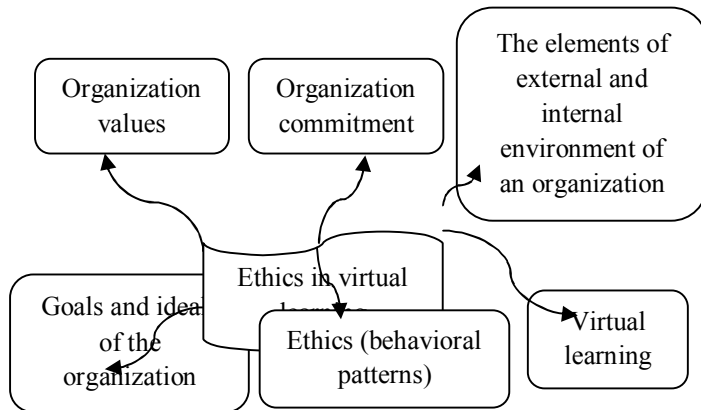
Organization values

Organization commitment

The elements of external and internal environment of an organization

Ethics in virtual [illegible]

Goals and idea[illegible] of the organization

Ethics (behavioral patterns)

Virtual learning